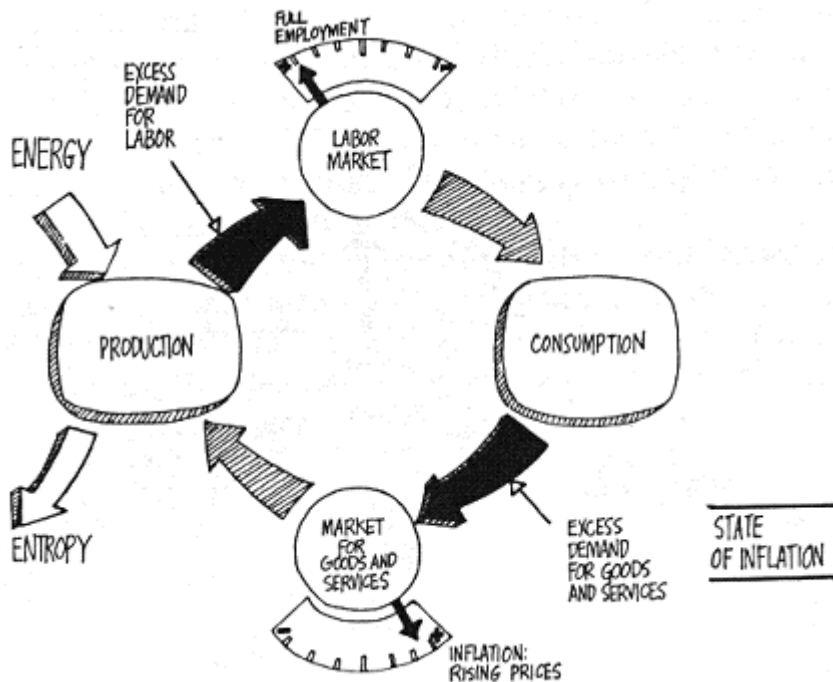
FULL EMPLOYMENT

EXCESS DEMAND FOR LABOR

ENERGY

LABOR MARKET

PRODUCTION

CONSUMPTION

ENTROPY

MARKET FOR GOODS AND SERVICES

EXCESS DEMAND FOR GOODS AND SERVICES

STATE OF INFLATION

INFLATION: RISING PRICES